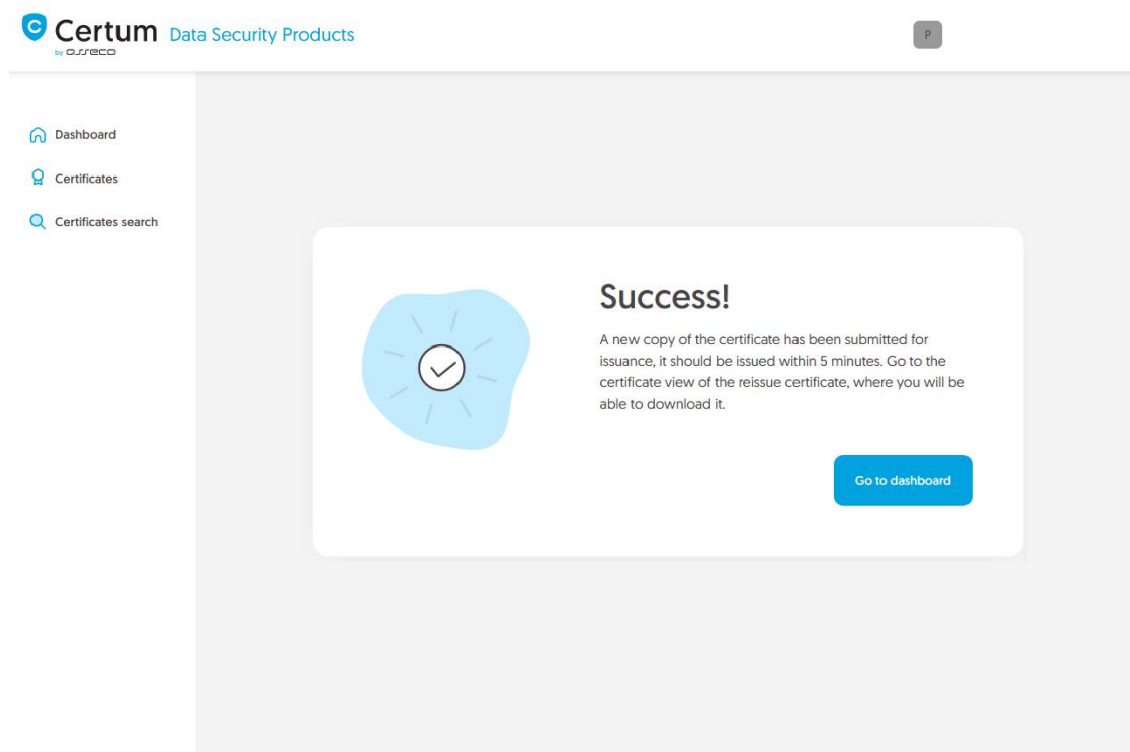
Certum by asseco Data Security Products

P

Dashboard

Certificates

Certificates search

Success!

A new copy of the certificate has been submitted for issuance, it should be issued within 5 minutes. Go to the certificate view of the reissue certificate, where you will be able to download it.

Go to dashboard